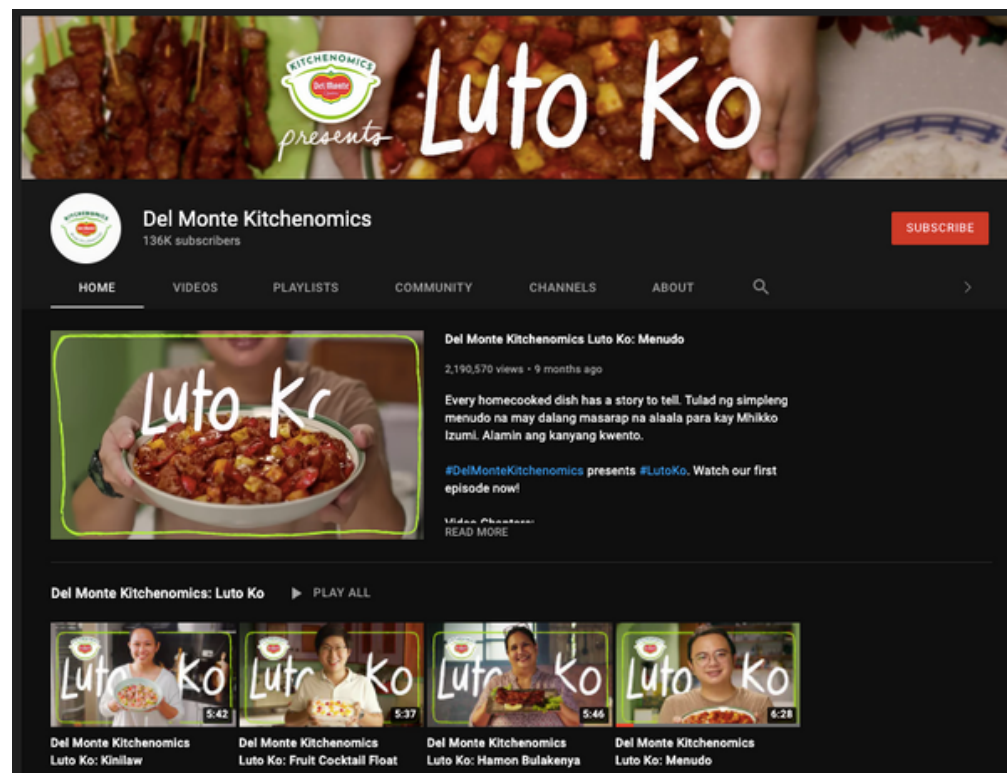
KITCHENOMICS
Del Monte
presents Luto Ko

KITCHENOMICS
Del Monte

Del Monte Kitchenomics
136K subscribers

SUBSCRIBE

HOME VIDEOS PLAYLISTS COMMUNITY CHANNELS ABOUT

Luto Ko

Del Monte Kitchenomics Luto Ko: Menudo

2,190,570 views • 9 months ago

Every homecooked dish has a story to tell. Tulad ng simpleng menudo na may dalang masarap na alaala para kay Mhikko Izumi. Alamin ang kanyang kwento.

#DelMonteKitchenomics presents #LutoKo. Watch our first episode now!

Video Chapters:

READ MORE

Del Monte Kitchenomics: Luto Ko PLAY ALL

Luto Ko 5:42
Luto Ko 5:37
Luto Ko 5:46
Luto Ko 6:28

Del Monte Kitchenomics Luto Ko: Kinilaw

Del Monte Kitchenomics Luto Ko: Fruit Cocktail Float

Del Monte Kitchenomics Luto Ko: Hamon Bulakenya

Del Monte Kitchenomics Luto Ko: Menudo